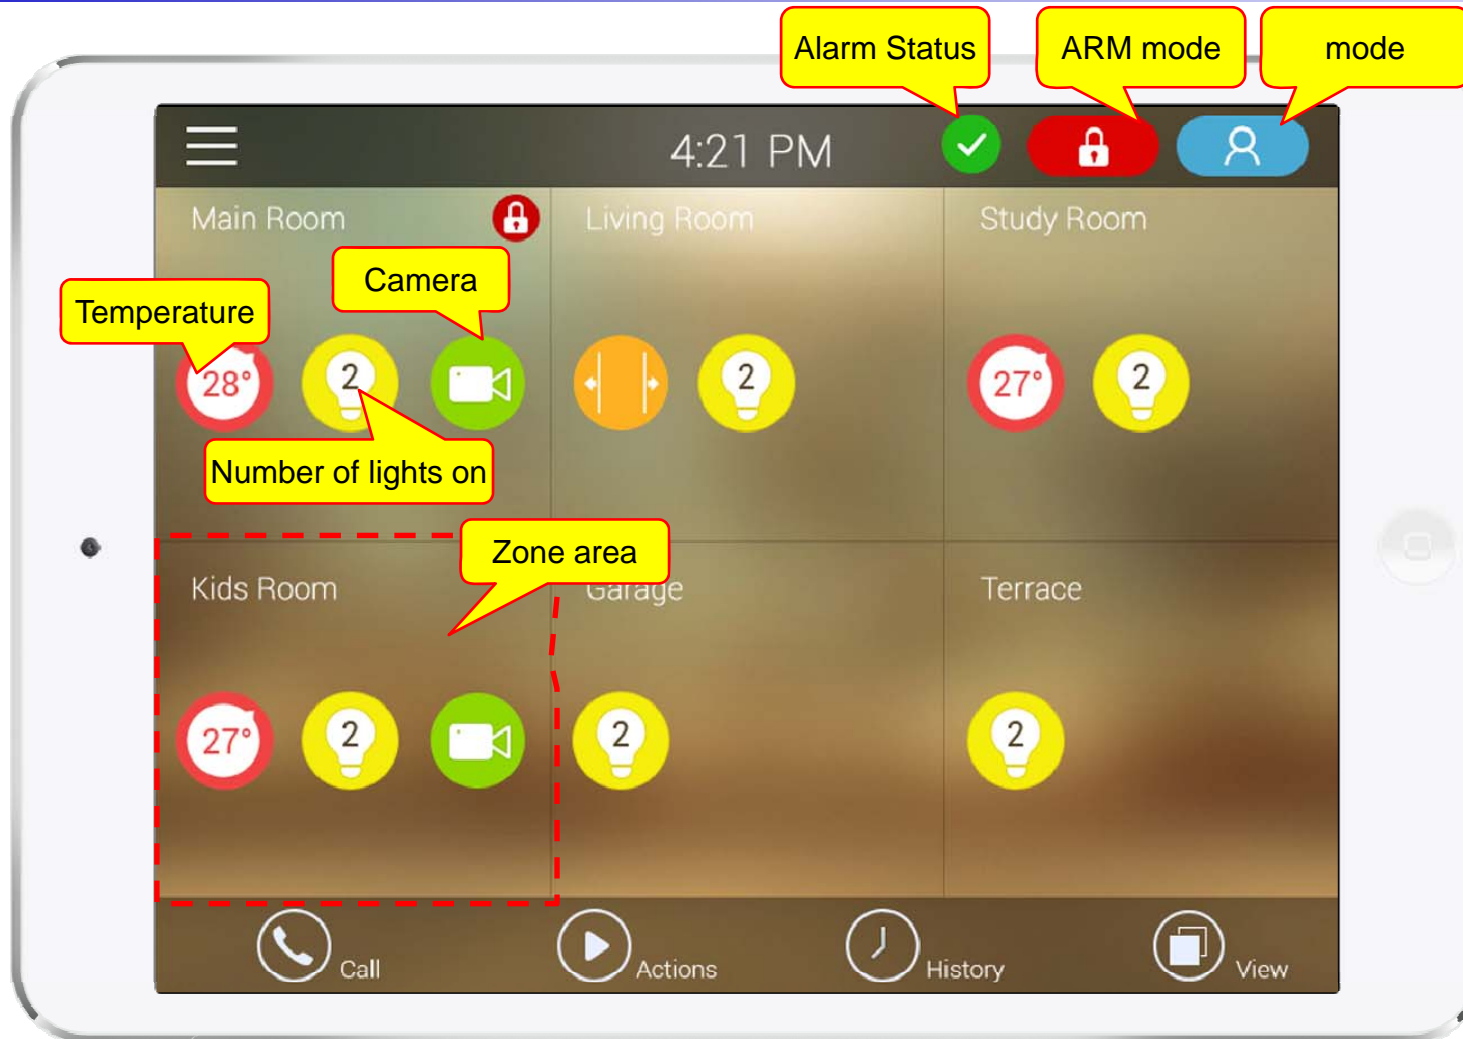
Alarm Status

ARM mode

mode

4:21 PM

Main Room

Living Room

Study Room

Camera

Temperature

28°

2

2

27°

2

Number of lights on

Zone area

Kids Room

Garage

Terrace

27°

2

2

2

Call

Actions

History

View